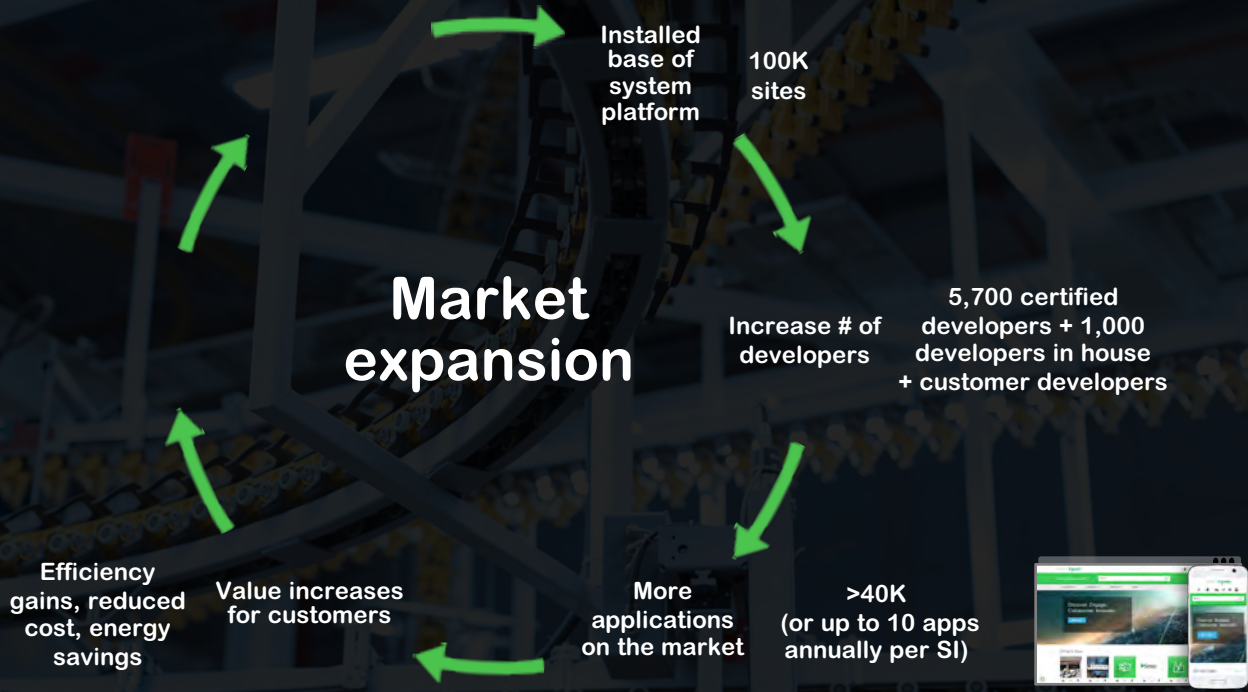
Installed base of system platform

100K sites

Market expansion

Increase # of developers

5,700 certified developers + 1,000 developers in house + customer developers

More applications on the market

>40K (or up to 10 apps annually per SI)

Value increases for customers

Efficiency gains, reduced cost, energy savings